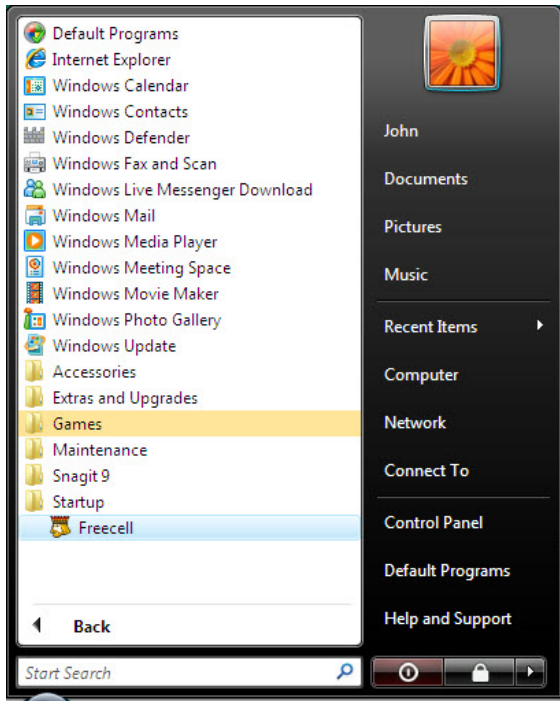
Default Programs
Internet Explorer
Windows Calendar
Windows Contacts
Windows Defender
Windows Fax and Scan
Windows Live Messenger Download
Windows Mail
Windows Media Player
Windows Meeting Space
Windows Movie Maker
Windows Photo Gallery
Windows Update
Accessories
Extras and Upgrades
Games
Maintenance
Snagit 9
Startup
Freecell

Back

Start Search

John
Documents
Pictures
Music
Recent Items
Computer
Network
Connect To
Control Panel
Default Programs
Help and Support